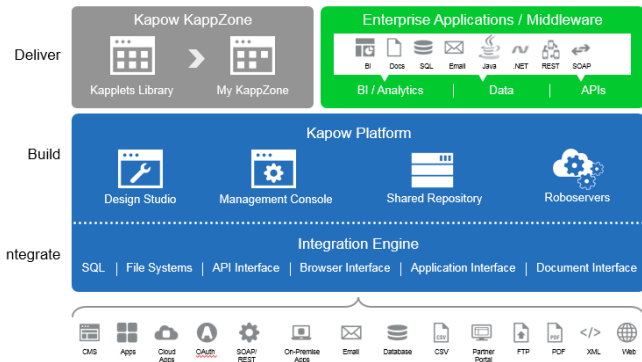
Deliver

Kapow KappZone

Kapplets Library

My KappZone

Enterprise Applications / Middleware

BI

Docs

SQL

Email

Java

.NET

REST

SOAP

BI / Analytics

Data

APIs

Build

Kapow Platform

Design Studio

Management Console

Shared Repository

Roboservers

ntegrate

Integration Engine

SQL | File Systems | API Interface | Browser Interface | Application Interface | Document Interface

CMS

Apps

Cloud Apps

OAuth

SOAP/ REST

On-Premise Apps

Email

Database

CSV

CSV

Partner Portal

FTP

PDF

PDF

XML

Web